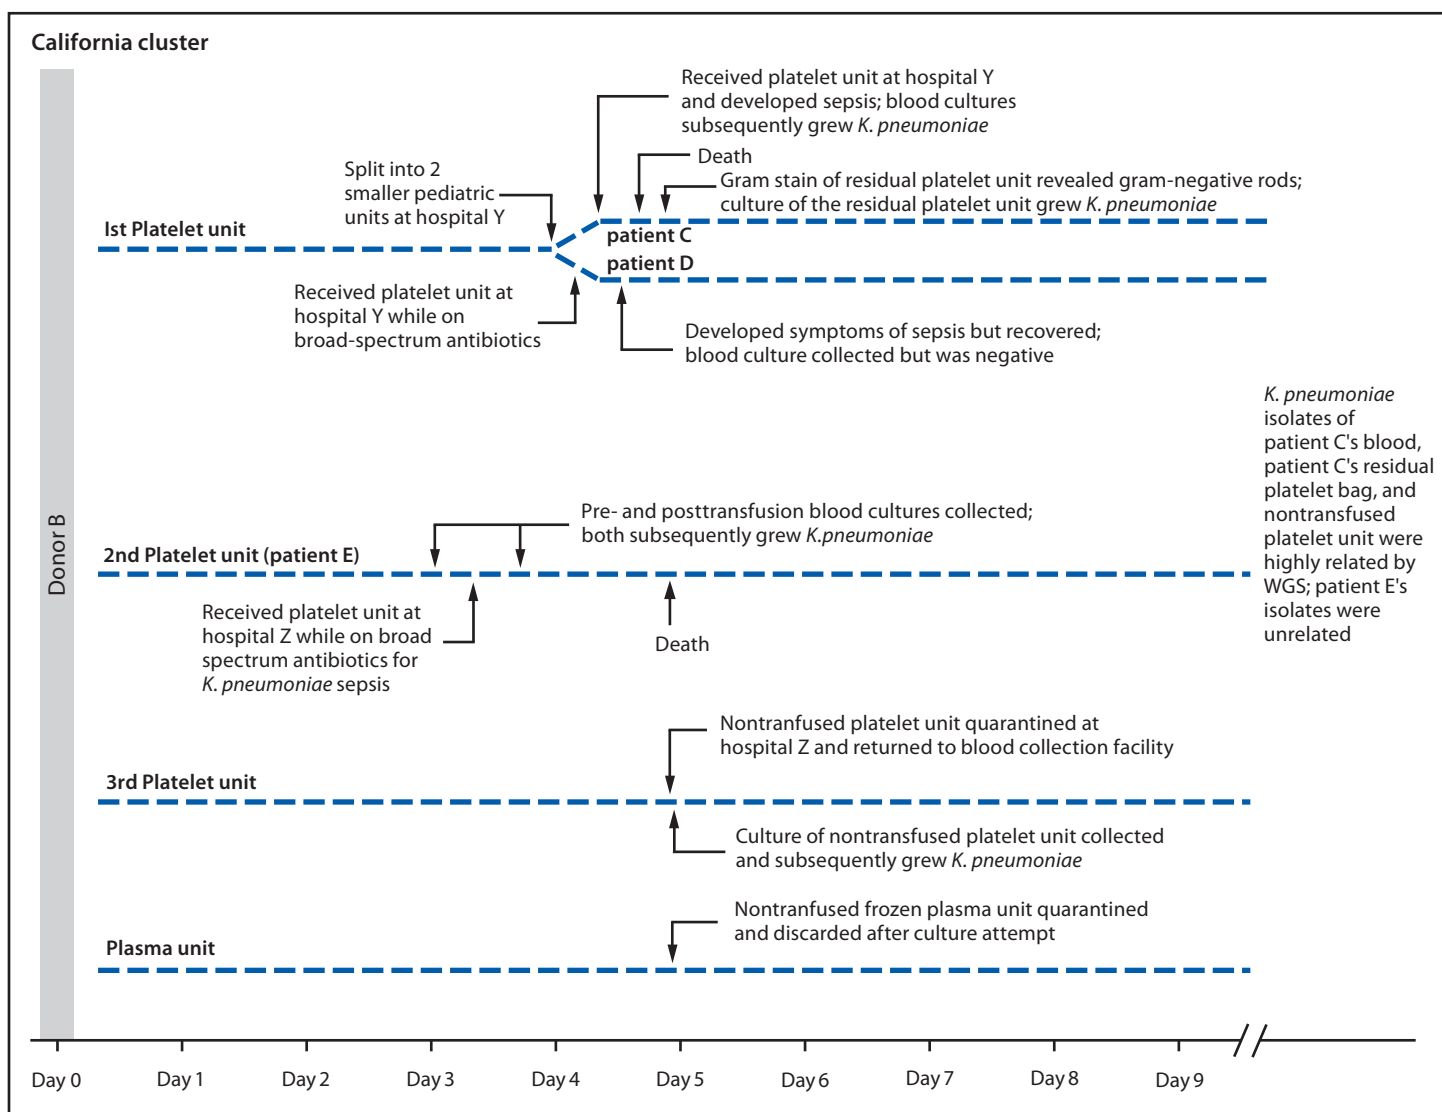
California cluster

Donor B

Received platelet unit at hospital Y and developed sepsis; blood cultures subsequently grew *K. pneumoniae*

Death

Split into 2 smaller pediatric units at hospital Y

Gram stain of residual platelet unit revealed gram-negative rods; culture of the residual platelet unit grew *K. pneumoniae*

Ist Platelet unit

patient C

patient D

Received platelet unit at hospital Y while on broad-spectrum antibiotics

Developed symptoms of sepsis but recovered; blood culture collected but was negative

*K. pneumoniae* isolates of patient C's blood, patient C's residual platelet bag, and nontransfused platelet unit were highly related by WGS; patient E's isolates were unrelated

Pre- and posttransfusion blood cultures collected; both subsequently grew *K.pneumoniae*

2nd Platelet unit (patient E)

Received platelet unit at hospital Z while on broad spectrum antibiotics for *K. pneumoniae* sepsis

Death

Nontranfused platelet unit quarantined at hospital Z and returned to blood collection facility

3rd Platelet unit

Culture of nontransfused platelet unit collected and subsequently grew *K. pneumoniae*

Nontranfused frozen plasma unit quarantined and discarded after culture attempt

Plasma unit

Day 0 Day 1 Day 2 Day 3 Day 4 Day 5 Day 6 Day 7 Day 8 Day 9